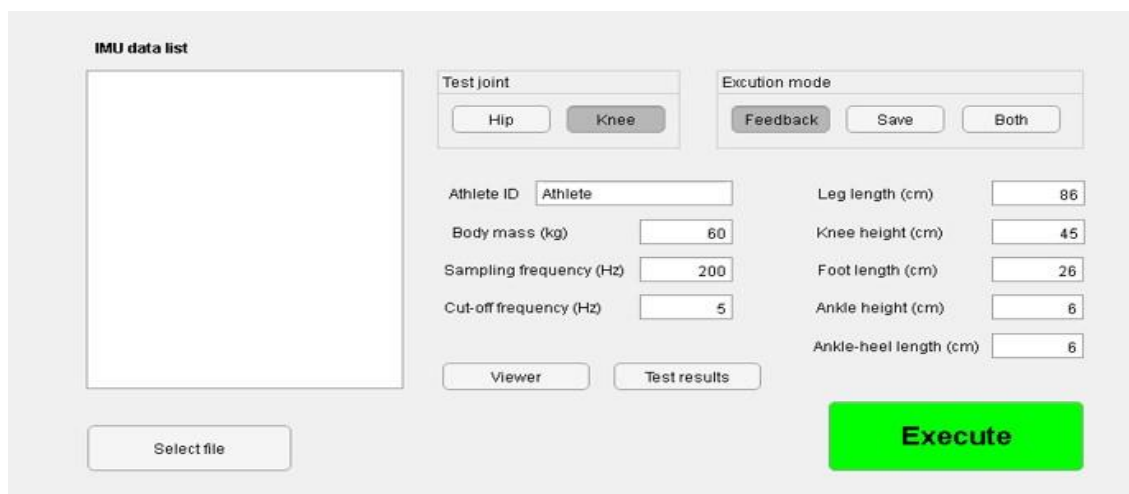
IMU data list

Test joint

Hip

Knee

Excution mode

Feedback

Save

Both

Athlete ID Athlete

Body mass (kg) 60

Sampling frequency (Hz) 200

Cut-off frequency (Hz) 5

Leg length (cm) 86

Knee height (cm) 45

Foot length (cm) 26

Ankle height (cm) 6

Ankle-heel length (cm) 6

Viewer

Test results

Select file

Execute